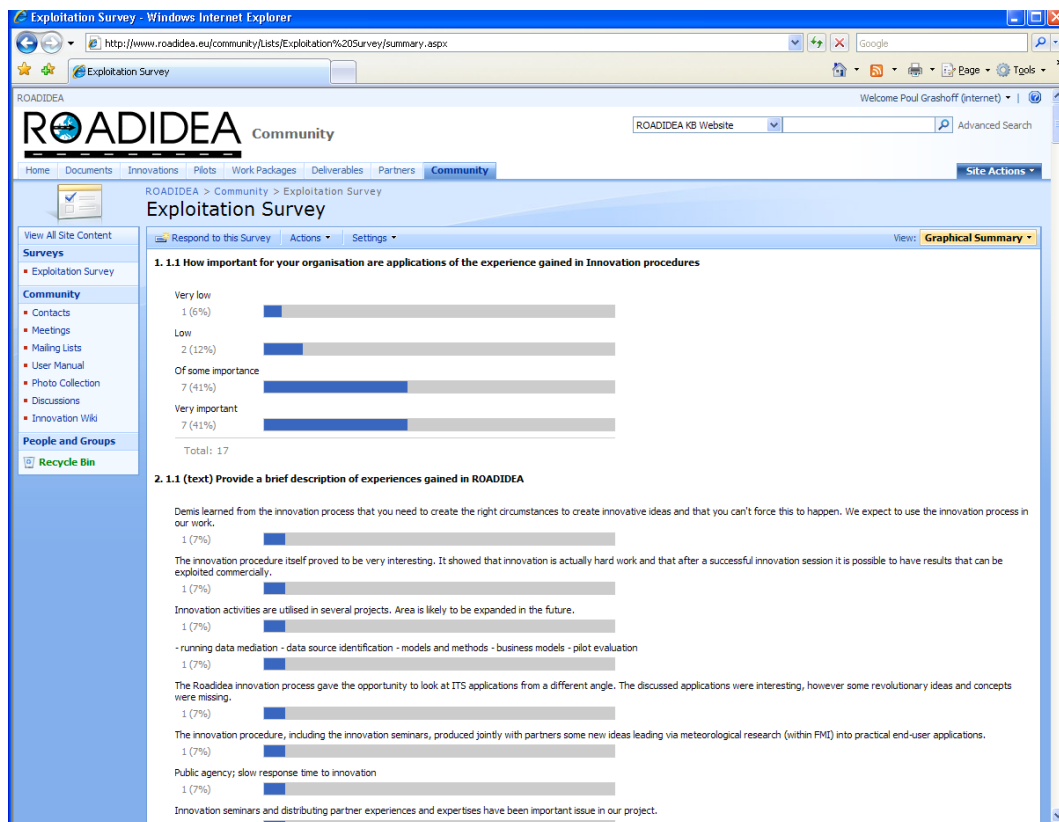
Exploitation Survey - Windows Internet Explorer

http://www.roadidea.eu/community/Lists/Exploitation%20Survey/summary.aspx

Google

Exploitation Survey

Page Tools

ROADIDEA

Welcome Poul Grashoff (internet)

ROADIDEA Community

ROADIDEA KB Website

Advanced Search

Home | Documents | Innovations | Pilots | Work Packages | Deliverables | Partners | Community

Site Actions

ROADIDEA > Community > Exploitation Survey

Exploitation Survey

View All Site Content

Surveys

Exploitation Survey

Community

Contacts

Meetings

Mailing Lists

User Manual

Photo Collection

Discussions

Innovation Wiki

People and Groups

Recycle Bin

Respond to this Survey | Actions | Settings

View: Graphical Summary

1. 1.1 How important for your organisation are applications of the experience gained in Innovation procedures

Very low
1 (6%)

Low
2 (12%)

Of some importance
7 (41%)

Very important
7 (41%)

Total: 17

2. 1.1 (text) Provide a brief description of experiences gained in ROADIDEA

Demis learned from the innovation process that you need to create the right circumstances to create innovative ideas and that you can't force this to happen. We expect to use the innovation process in our work.
1 (7%)

The innovation procedure itself proved to be very interesting. It showed that innovation is actually hard work and that after a successful innovation session it is possible to have results that can be exploited commercially.
1 (7%)

Innovation activities are utilised in several projects. Area is likely to be expanded in the future.
1 (7%)

- running data mediation - data source identification - models and methods - business models - pilot evaluation
1 (7%)

The Roadidea innovation process gave the opportunity to look at ITS applications from a different angle. The discussed applications were interesting, however some revolutionary ideas and concepts were missing.
1 (7%)

The innovation procedure, including the innovation seminars, produced jointly with partners some new ideas leading via meteorological research (within FMI) into practical end-user applications.
1 (7%)

Public agency; slow response time to innovation
1 (7%)

Innovation seminars and distributing partner experiences and expertises have been important issue in our project.